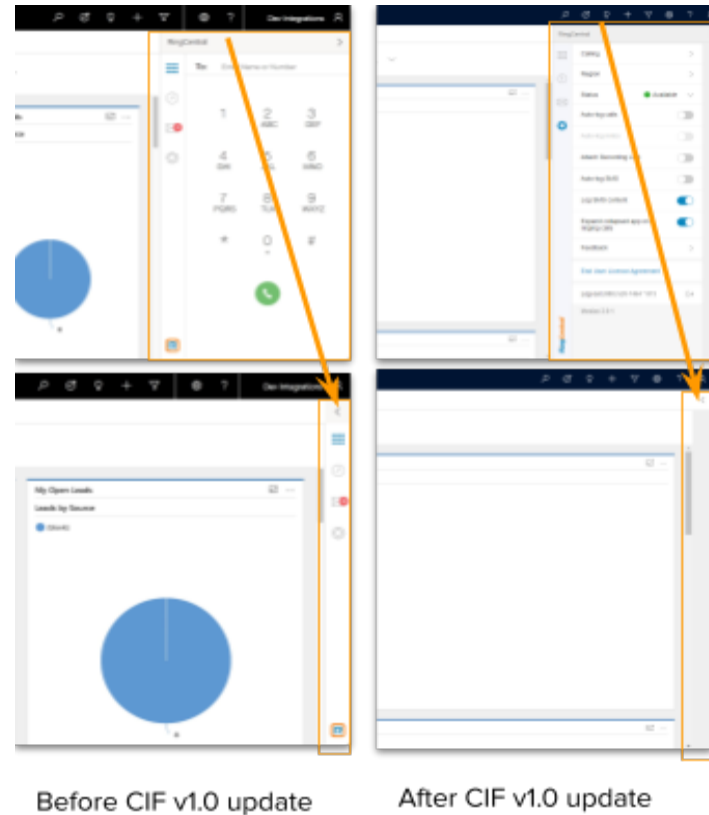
Dev Integrations

RingCentral

To: Enter Name or Number

1
2 ABC
3 DEF
4 GHI
5 JKL
6 MNO
7 PQRS
8 TUV
9 WXYZ
*
0 +
#

RingCentral

Calling
Region
Status Available
Auto log calls
Auto log notes
Allow Recording
Auto log SMS
Log SMS content
Expand indepent app on display
Feedback
End User License Agreement
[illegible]
Version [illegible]

Dev Integrations

My Open Leads
Leads by Source
(blank)

Before CIF v1.0 update

After CIF v1.0 update